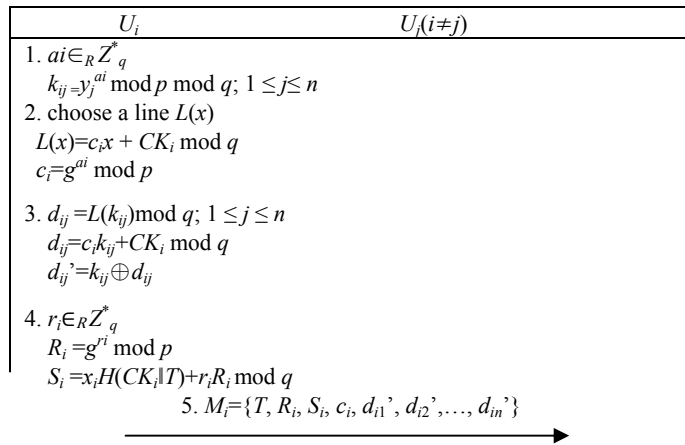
$U_i$ $U_j(i \neq j)$

1. $ai \in_R Z^*_q$
$k_{ij} = y_j^{ai} \bmod p \bmod q$; $1 \leq j \leq n$
2. choose a line $L(x)$
$L(x) = c_i x + CK_i \bmod q$
$c_i = g^{ai} \bmod p$

3. $d_{ij} = L(k_{ij}) \bmod q$; $1 \leq j \leq n$
$d_{ij} = c_i k_{ij} + CK_i \bmod q$
$d_{ij}' = k_{ij} \oplus d_{ij}$

4. $r_i \in_R Z^*_q$
$R_i = g^{ri} \bmod p$
$S_i = x_i H(CK_i \| T) + r_i R_i \bmod q$
5. $M_i = \{T, R_i, S_i, c_i, d_{i1}', d_{i2}', \ldots, d_{in}'\}$